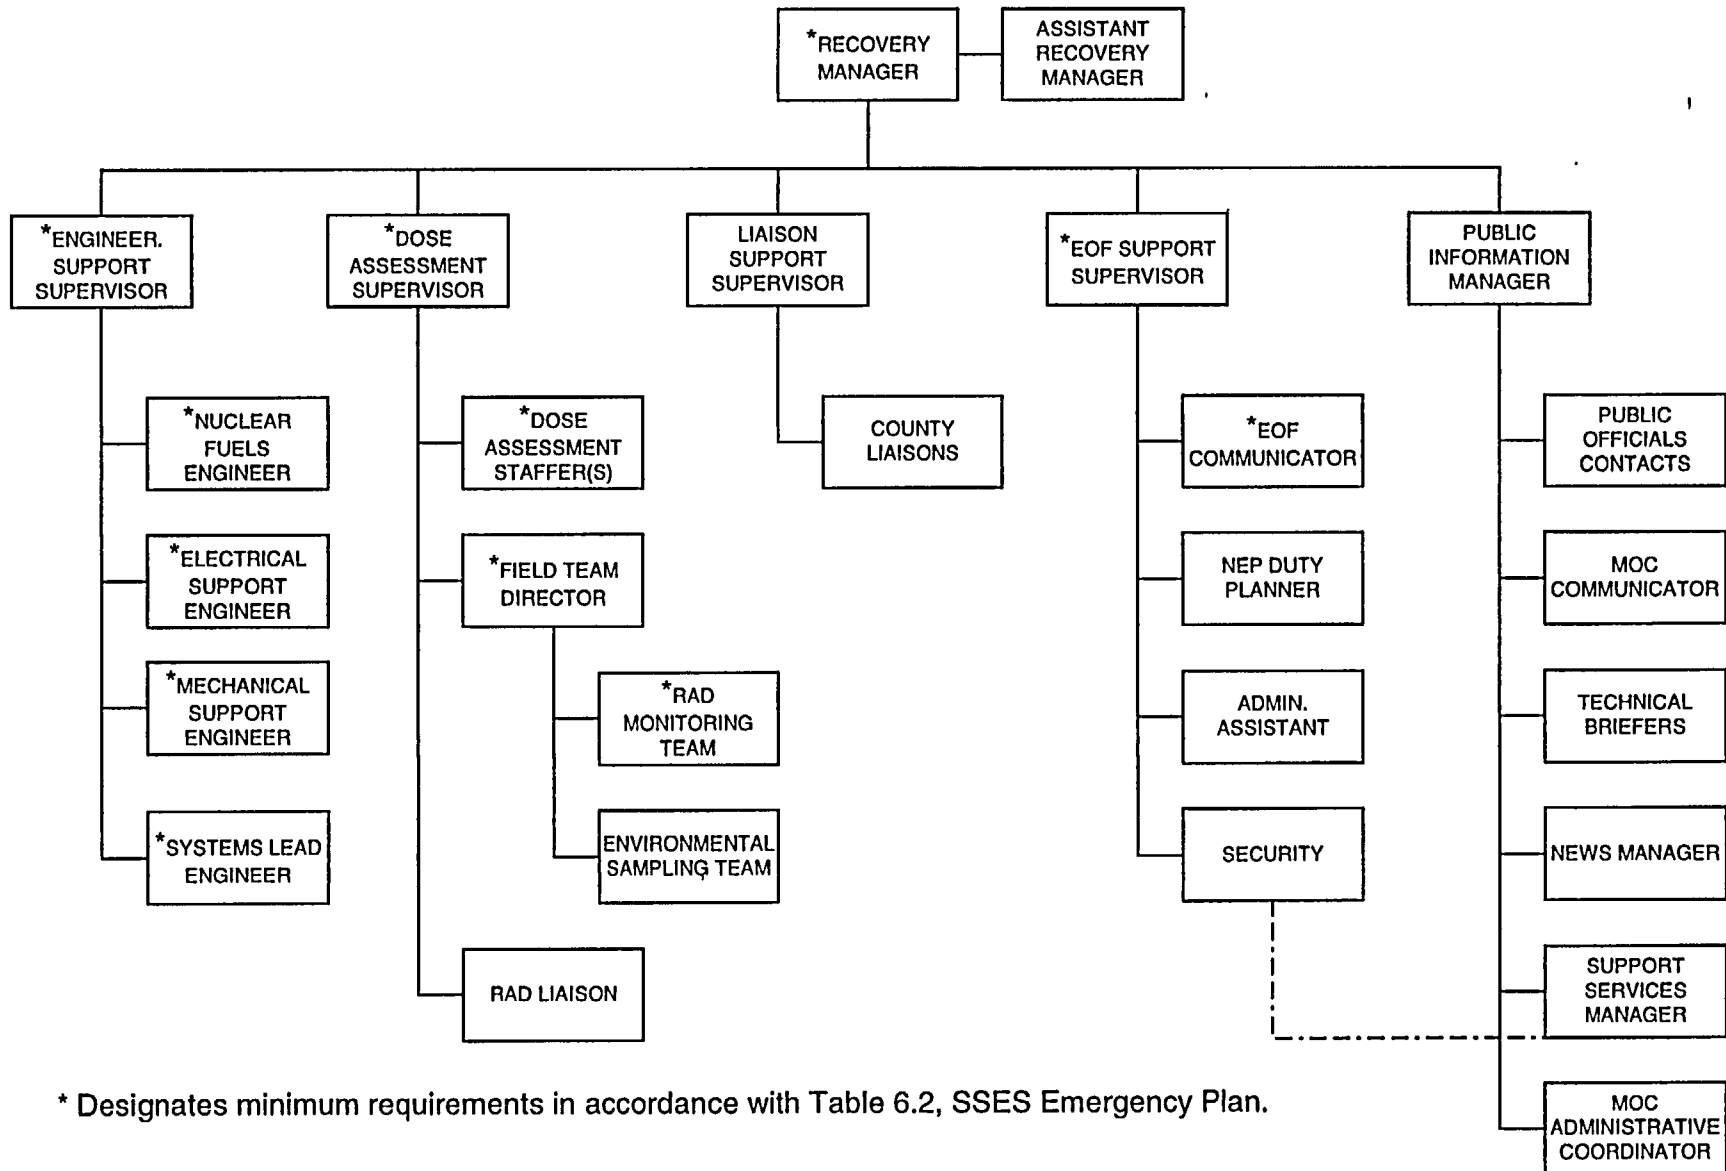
*RECOVERY MANAGER

ASSISTANT RECOVERY MANAGER

*ENGINEER. SUPPORT SUPERVISOR

*NUCLEAR FUELS ENGINEER

*ELECTRICAL SUPPORT ENGINEER

*MECHANICAL SUPPORT ENGINEER

*SYSTEMS LEAD ENGINEER

*DOSE ASSESSMENT SUPERVISOR

*DOSE ASSESSMENT STAFFER(S)

*FIELD TEAM DIRECTOR

*RAD MONITORING TEAM

ENVIRONMENTAL SAMPLING TEAM

RAD LIAISON

LIAISON SUPPORT SUPERVISOR

COUNTY LIAISONS

*EOF SUPPORT SUPERVISOR

*EOF COMMUNICATOR

NEP DUTY PLANNER

ADMIN. ASSISTANT

SECURITY

PUBLIC INFORMATION MANAGER

PUBLIC OFFICIALS CONTACTS

MOC COMMUNICATOR

TECHNICAL BRIEFERS

NEWS MANAGER

SUPPORT SERVICES MANAGER

MOC ADMINISTRATIVE COORDINATOR

* Designates minimum requirements in accordance with Table 6.2, SSES Emergency Plan.